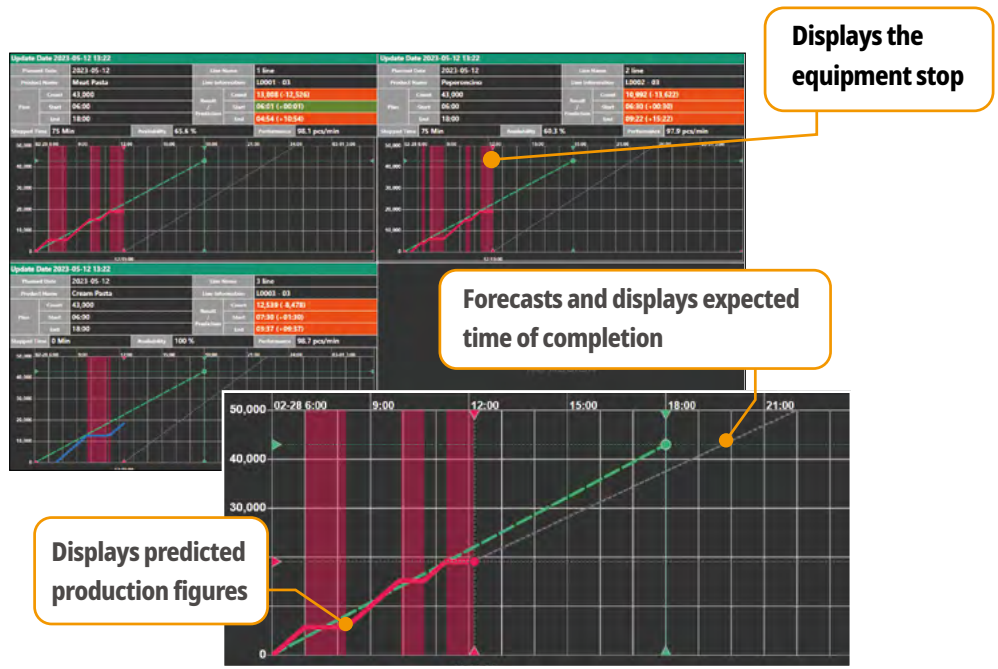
Displays the equipment stop

Update Date 2023-05-12 13:22

| Planned Date | 2023-05-12 | | Line Name | 1 line |
|---|---|---|---|---|
| Product Name | Meat Pasta | | Line information | L0001 - 03 |
| Plan | Count | 43,000 | Result / Prediction | Count | 13,808 (-12,526) |
| | Start | 06:00 | | Start | 06:01 (+00:01) |
| | End | 18:00 | | End | 04:54 (+10:54) |
| Stopped Time | 75 Min | Availability | 63.6 % | Performance | 98.1 pcs/min |

Update Date 2023-05-12 13:22

| Planned Date | 2023-05-12 | | Line Name | 2 line |
|---|---|---|---|---|
| Product Name | Peperoncino | | Line information | L0002 - 03 |
| Plan | Count | 43,000 | Result / Prediction | Count | 16,992 (-13,622) |
| | Start | 06:00 | | Start | 06:30 (+00:30) |
| | End | 18:00 | | End | 09:22 (+15:22) |
| Stopped Time | 75 Min | Availability | 60.3 % | Performance | 97.9 pcs/min |

Update Date 2023-05-12 13:22

| Planned Date | 2023-05-12 | | Line Name | 3 line |
|---|---|---|---|---|
| Product Name | Cream Pasta | | Line information | L0003 - 03 |
| Plan | Count | 43,000 | Result / Prediction | Count | 12,539 (-8,478) |
| | Start | 06:00 | | Start | 07:30 (+01:30) |
| | End | 18:00 | | End | 09:37 (+09:37) |
| Stopped Time | 0 Min | Availability | 100 % | Performance | 98.7 pcs/min |

Forecasts and displays expected time of completion

50,000
40,000
30,000
20,000
10,000
0
02-28 6:00
9:00
12:00
15:00
18:00
21:00

Displays predicted production figures